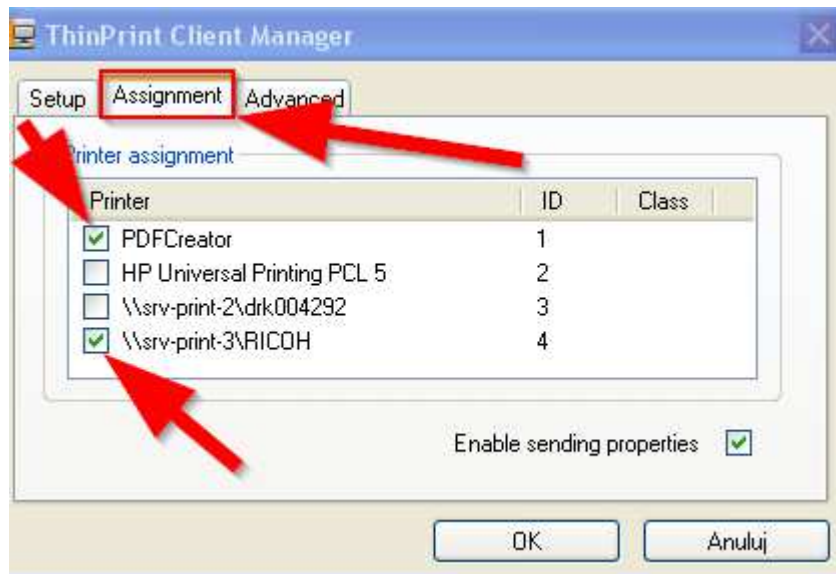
ThinPrint Client Manager

Setup | Assignment | Advanced

Printer assignment

| Printer | ID | Class |
|---|---|---|
| ☑ PDFCreator | 1 | |
| ☐ HP Universal Printing PCL 5 | 2 | |
| ☐ \\srv-print-2\drk004292 | 3 | |
| ☑ \\srv-print-3\RICOH | 4 | |

Enable sending properties ☑

OK | Anuluj